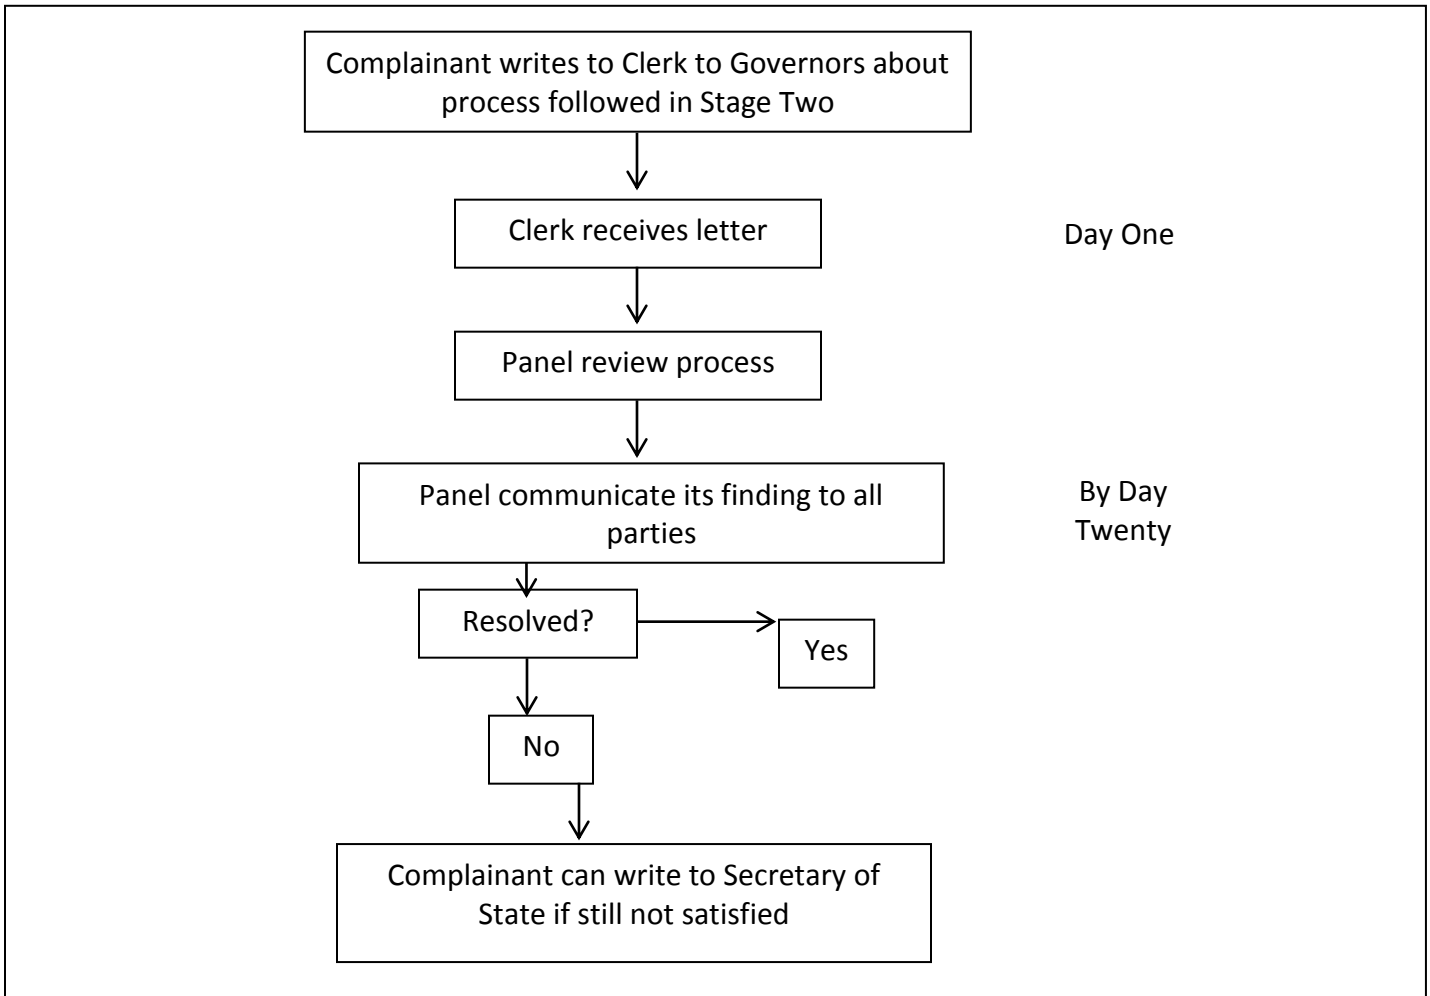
Complainant writes to Clerk to Governors about process followed in Stage Two

Clerk receives letter

Day One

Panel review process

Panel communicate its finding to all parties

By Day Twenty

Resolved?

Yes

No

Complainant can write to Secretary of State if still not satisfied